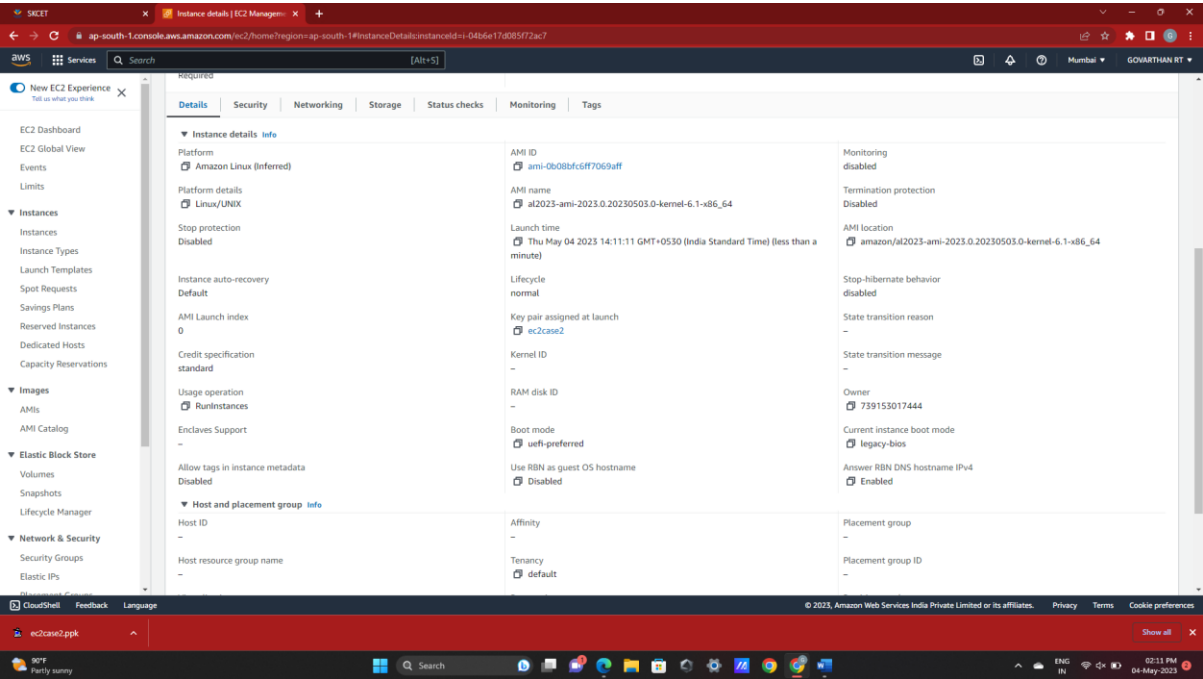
SKCET
Instance details | EC2 Manageme
ap-south-1.console.aws.amazon.com/ec2/home?region=ap-south-1#InstanceDetails:instanceId=i-04b6e17d085f72ac7

aws Services Search [Alt+S]
Mumbai ▾ GOVARTHAN RT ▾

New EC2 Experience
Tell us what you think

EC2 Dashboard
EC2 Global View
Events
Limits

▼ Instances
Instances
Instance Types
Launch Templates
Spot Requests
Savings Plans
Reserved Instances
Dedicated Hosts
Capacity Reservations

▼ Images
AMIs
AMI Catalog

▼ Elastic Block Store
Volumes
Snapshots
Lifecycle Manager

▼ Network & Security
Security Groups
Elastic IPs
Placement Groups

Required

Details | Security | Networking | Storage | Status checks | Monitoring | Tags

▼ Instance details Info

| Platform<br>Amazon Linux (Inferred) | AMI ID<br>ami-0b08bfc6ff7069aff | Monitoring<br>disabled |
|---|---|---|
| Platform details<br>Linux/UNIX | AMI name<br>al2023-ami-2023.0.20230503.0-kernel-6.1-x86_64 | Termination protection<br>Disabled |
| Stop protection<br>Disabled | Launch time<br>Thu May 04 2023 14:11:11 GMT+0530 (India Standard Time) (less than a minute) | AMI location<br>amazon/al2023-ami-2023.0.20230503.0-kernel-6.1-x86_64 |
| Instance auto-recovery<br>Default | Lifecycle<br>normal | Stop-hibernate behavior<br>disabled |
| AMI Launch index<br>0 | Key pair assigned at launch<br>ec2case2 | State transition reason<br>– |
| Credit specification<br>standard | Kernel ID<br>– | State transition message<br>– |
| Usage operation<br>RunInstances | RAM disk ID<br>– | Owner<br>739153017444 |
| Enclaves Support<br>– | Boot mode<br>uefi-preferred | Current instance boot mode<br>legacy-bios |
| Allow tags in instance metadata<br>Disabled | Use RBN as guest OS hostname<br>Disabled | Answer RBN DNS hostname IPv4<br>Enabled |

▼ Host and placement group Info

| Host ID<br>– | Affinity<br>– | Placement group<br>– |
|---|---|---|
| Host resource group name<br>– | Tenancy<br>default | Placement group ID<br>– |

CloudShell Feedback Language
© 2023, Amazon Web Services India Private Limited or its affiliates. Privacy Terms Cookie preferences

ec2case2.ppk
Show all

90°F
Partly sunny
Search
ENG IN
02:11 PM
04-May-2023